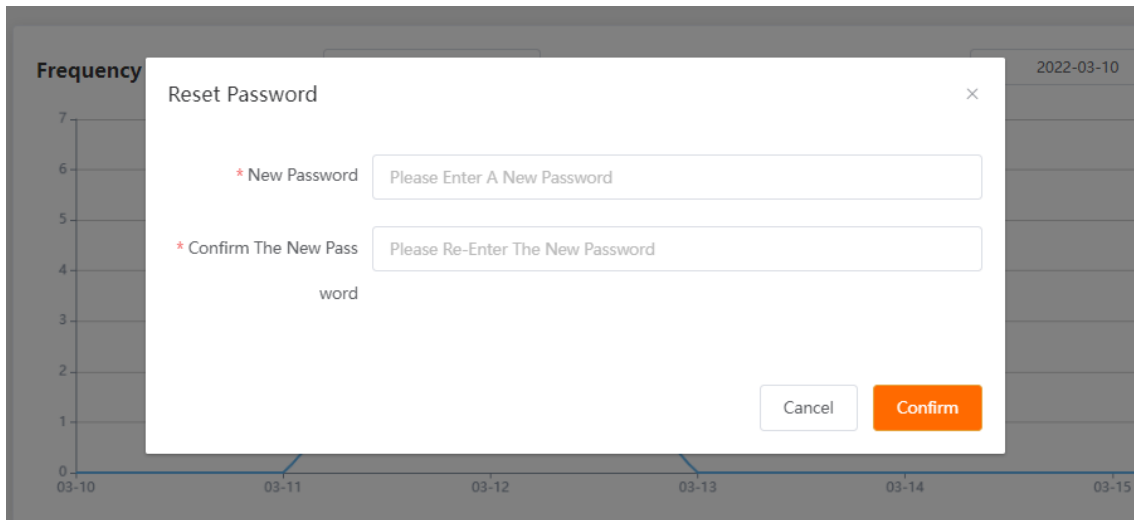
Frequency

2022-03-10

7
6
5
4
3
2
1
0

03-10 03-11 03-12 03-13 03-14 03-15

Reset Password

×

* New Password

Please Enter A New Password

* Confirm The New Pass word

Please Re-Enter The New Password

Cancel

Confirm